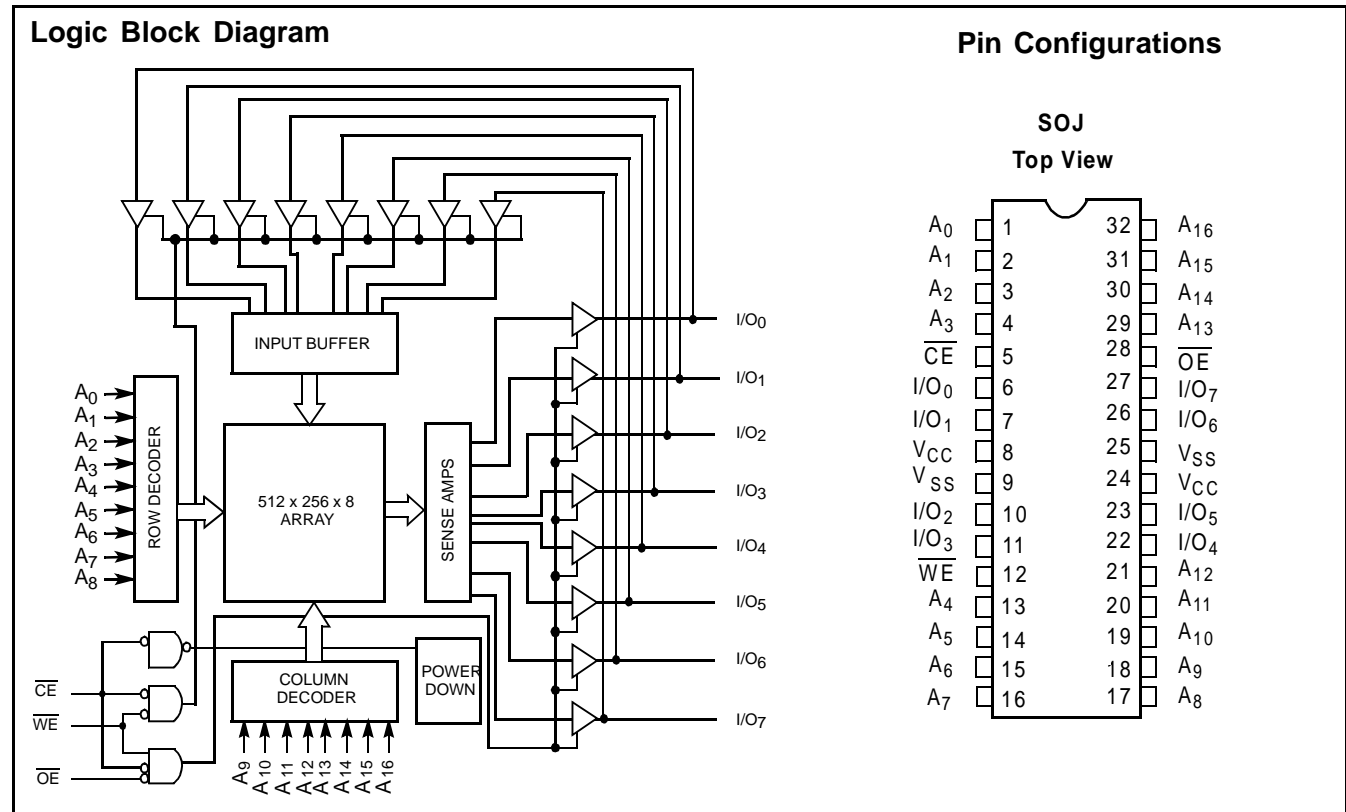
Logic Block Diagram

INPUT BUFFER

$A_0$
$A_1$
$A_2$
$A_3$
$A_4$
$A_5$
$A_6$
$A_7$
$A_8$

ROW DECODER

512 x 256 x 8 ARRAY

SENSE AMPS

$I/O_0$
$I/O_1$
$I/O_2$
$I/O_3$
$I/O_4$
$I/O_5$
$I/O_6$
$I/O_7$

$\overline{CE}$
$\overline{WE}$
$\overline{OE}$

COLUMN DECODER

POWER DOWN

$A_9$ $A_{10}$ $A_{11}$ $A_{12}$ $A_{13}$ $A_{14}$ $A_{15}$ $A_{16}$

Pin Configurations

SOJ
Top View

| | | | |
|---|---|---|---|
| $A_0$ | 1 | 32 | $A_{16}$ |
| $A_1$ | 2 | 31 | $A_{15}$ |
| $A_2$ | 3 | 30 | $A_{14}$ |
| $A_3$ | 4 | 29 | $A_{13}$ |
| $\overline{CE}$ | 5 | 28 | $\overline{OE}$ |
| $I/O_0$ | 6 | 27 | $I/O_7$ |
| $I/O_1$ | 7 | 26 | $I/O_6$ |
| $V_{CC}$ | 8 | 25 | $V_{SS}$ |
| $V_{SS}$ | 9 | 24 | $V_{CC}$ |
| $I/O_2$ | 10 | 23 | $I/O_5$ |
| $I/O_3$ | 11 | 22 | $I/O_4$ |
| $\overline{WE}$ | 12 | 21 | $A_{12}$ |
| $A_4$ | 13 | 20 | $A_{11}$ |
| $A_5$ | 14 | 19 | $A_{10}$ |
| $A_6$ | 15 | 18 | $A_9$ |
| $A_7$ | 16 | 17 | $A_8$ |